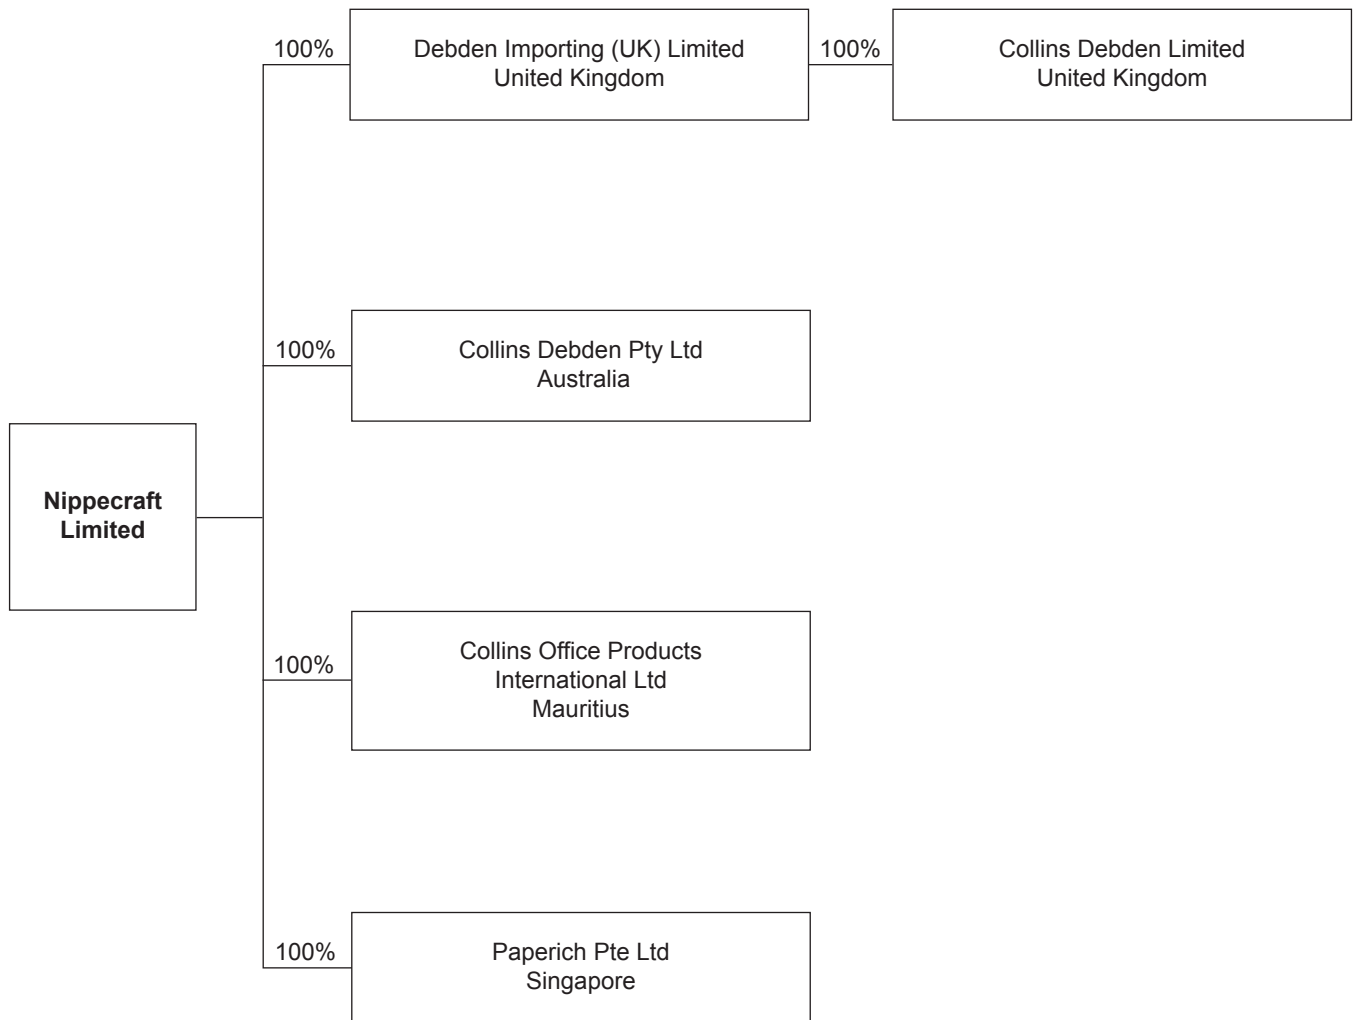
100%

Debden Importing (UK) Limited
United Kingdom

100%

Collins Debden Limited
United Kingdom

100%

Collins Debden Pty Ltd
Australia

**Nippecraft Limited**

100%

Collins Office Products International Ltd
Mauritius

100%

Paperich Pte Ltd
Singapore